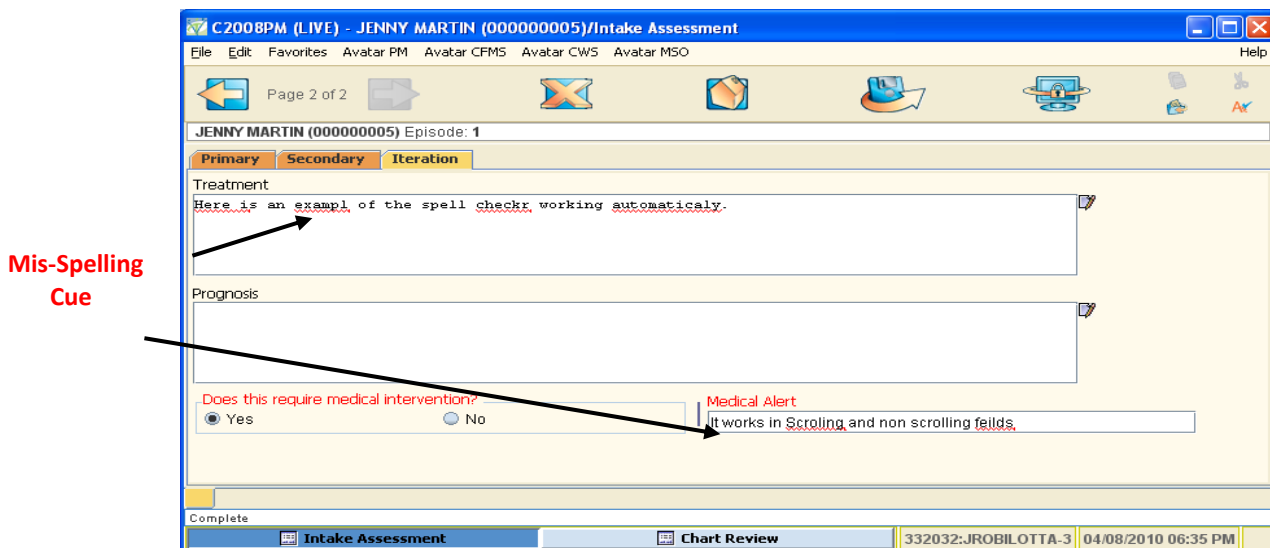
C2008PM (LIVE) - JENNY MARTIN (000000005)/Intake Assessment

File Edit Favorites Avatar PM Avatar CFMS Avatar CWS Avatar MSO Help

Page 2 of 2

JENNY MARTIN (000000005) Episode: 1

Primary Secondary Iteration

Treatment

Here is an exampl of the spell checkr working automaticaly.

Mis-Spelling Cue

Prognosis

Does this require medical intervention?

Yes

No

Medical Alert

It works in Scroling and non scrolling feilds.

Complete

Intake Assessment

Chart Review

332032:JROBILOTTA-3

04/08/2010 06:35 PM